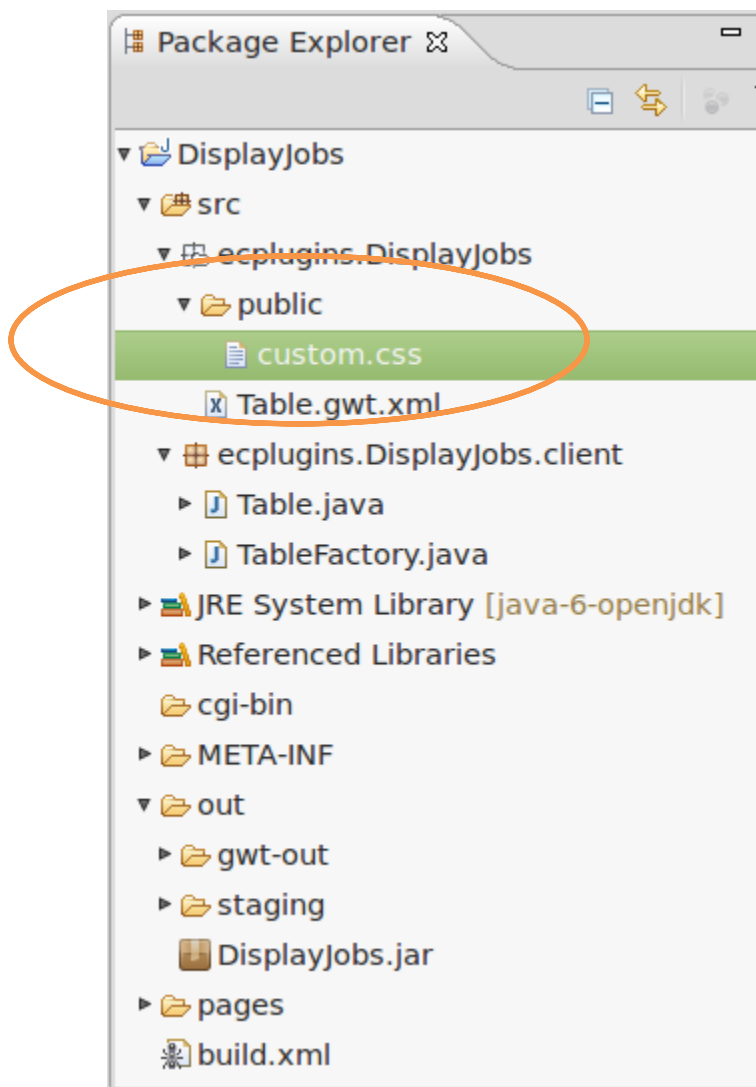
Package Explorer

DisplayJobs
src
ecplugins.DisplayJobs
public
custom.css
Table.gwt.xml
ecplugins.DisplayJobs.client
Table.java
TableFactory.java
JRE System Library [java-6-openjdk]
Referenced Libraries
cgi-bin
META-INF
out
gwt-out
staging
DisplayJobs.jar
pages
build.xml